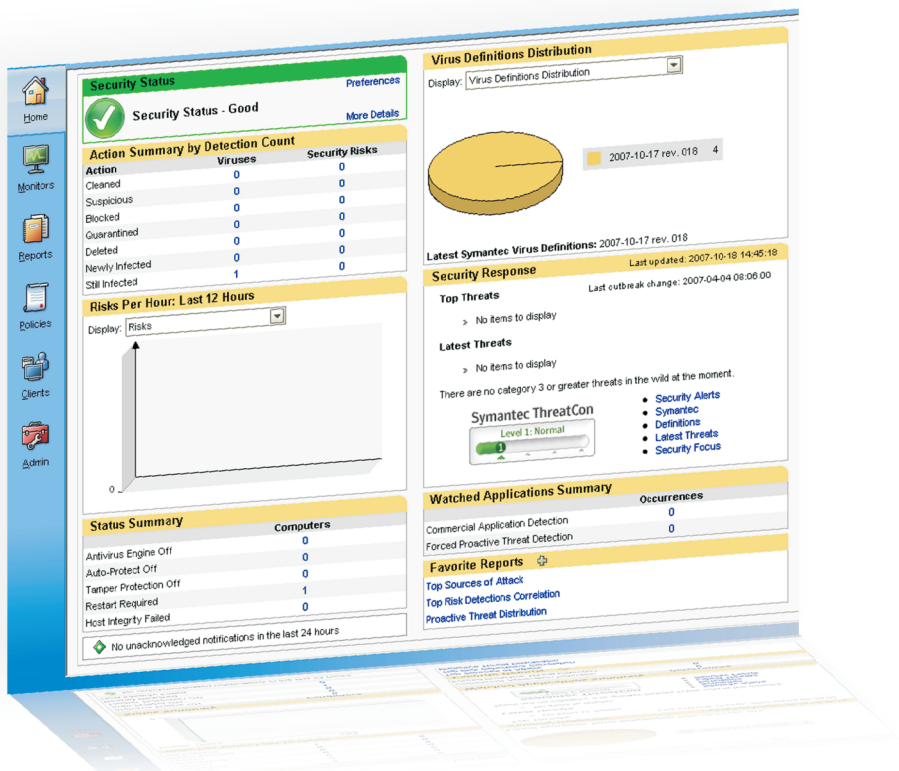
Home

Monitors

Reports

Policies

Clients

Admin

Security Status
Preferences
Security Status - Good
More Details

Action Summary by Detection Count

| Action | Viruses | Security Risks |
|---|---|---|
| Cleaned | 0 | 0 |
| Suspicious | 0 | 0 |
| Blocked | 0 | 0 |
| Quarantined | 0 | 0 |
| Deleted | 0 | 0 |
| Newly Infected | 0 | 0 |
| Still Infected | 1 | 0 |

Risks Per Hour: Last 12 Hours
Display: Risks
0

Status Summary

| | Computers |
|---|---|
| Antivirus Engine Off | 0 |
| Auto-Protect Off | 0 |
| Tamper Protection Off | 0 |
| Restart Required | 1 |
| Host Integrity Failed | 0 |

No unacknowledged notifications in the last 24 hours

Virus Definitions Distribution
Display: Virus Definitions Distribution
2007-10-17 rev. 018 4
Latest Symantec Virus Definitions: 2007-10-17 rev. 018

Security Response
Last updated: 2007-10-18 14:45:18
Last outbreak change: 2007-04-04 08:06:00
Top Threats
» No items to display
Latest Threats
» No items to display
There are no category 3 or greater threats in the wild at the moment.
Symantec ThreatCon
Level 1: Normal
1
• Security Alerts
• Symantec
• Definitions
• Latest Threats
• Security Focus

Watched Applications Summary

| | Occurrences |
|---|---|
| Commercial Application Detection | 0 |
| Forced Proactive Threat Detection | 0 |

Favorite Reports
Top Sources of Attack
Top Risk Detections Correlation
Proactive Threat Distribution